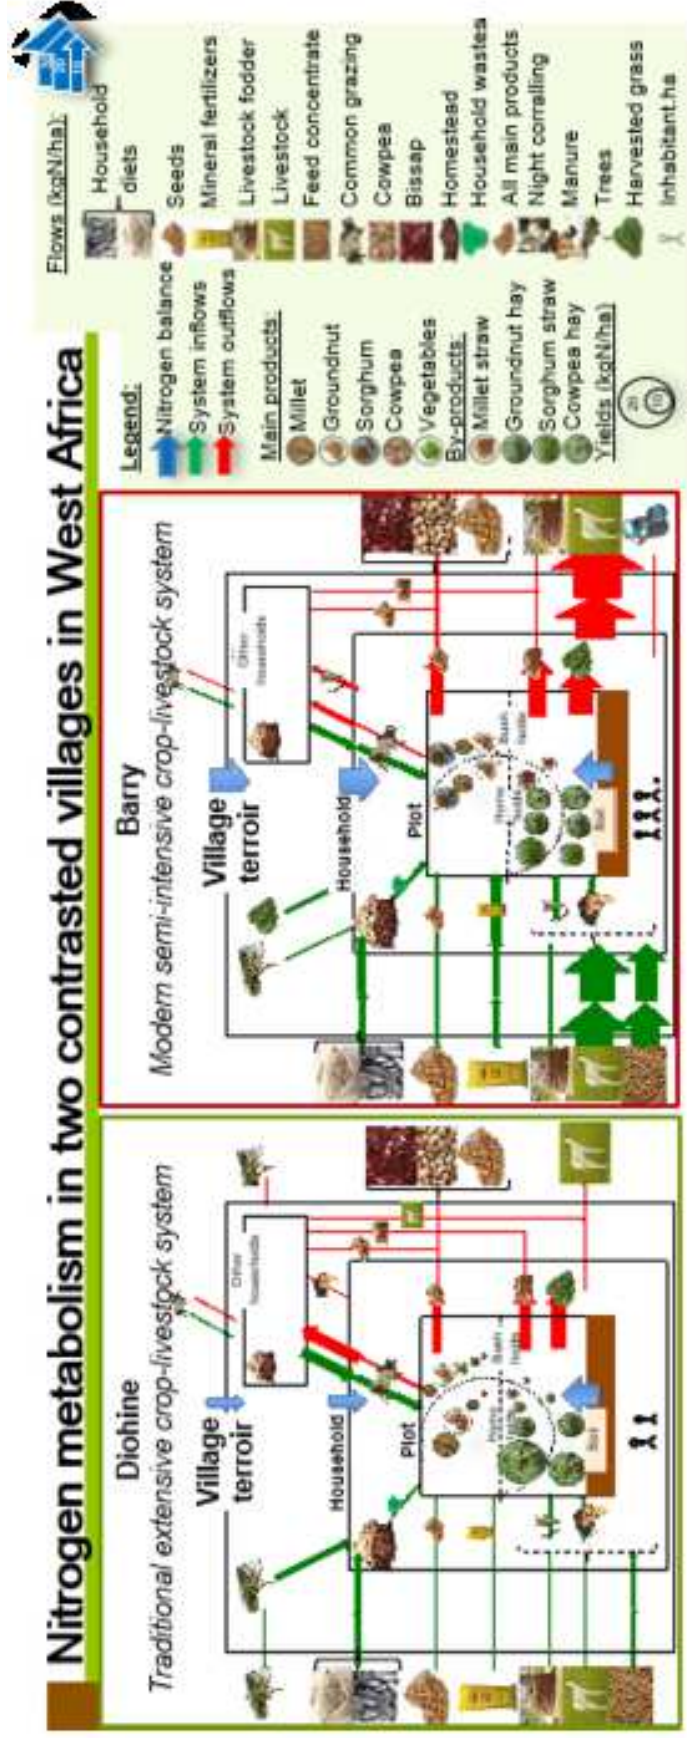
Nitrogen metabolism in two contrasted villages in West Africa

Diohine
Traditional extensive crop-livestock system

Village terroir
Household
Other households
Plot
Home fields
Bush fields
Soil

Barry
Modern semi-intensive crop-livestock system

Village terroir
Household
Other households
Plot
Home fields
Bush fields
Soil

Legend:
Nitrogen balance
System inflows
System outflows
Main products:
Millet
Groundnut
Sorghum
Cowpea
Vegetables
By-products:
Millet straw
Groundnut hay
Sorghum straw
Cowpea hay
Yields (kgN/ha)

Flows (kgN/ha):
Household diets
Seeds
Mineral fertilizers
Livestock fodder
Livestock
Feed concentrate
Common grazing
Cowpea
Bissap
Homestead
Household wastes
All main products
Night corralling
Manure
Trees
Harvested grass
Inhabitant.ha